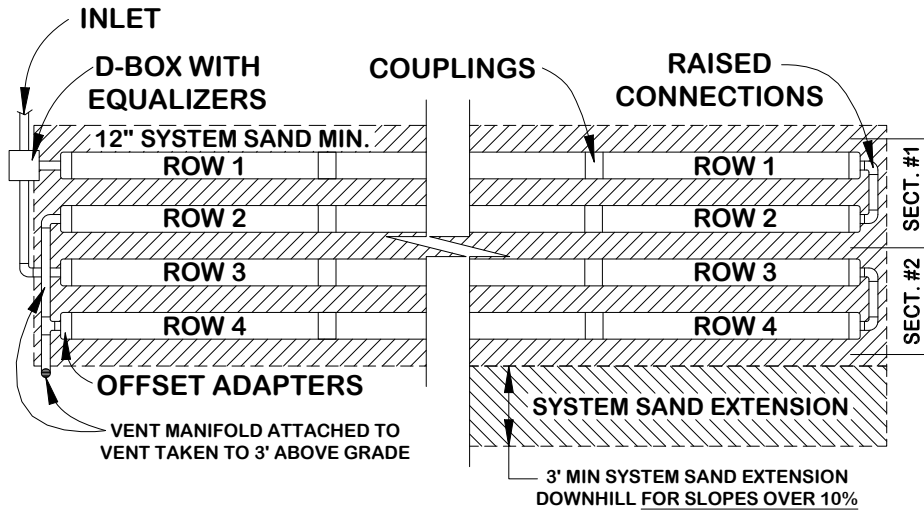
INLET

D-BOX WITH EQUALIZERS

COUPLINGS

RAISED CONNECTIONS

12" SYSTEM SAND MIN.

ROW 1

ROW 1

ROW 2

ROW 2

ROW 3

ROW 3

ROW 4

ROW 4

SECT. #1

SECT. #2

OFFSET ADAPTERS

SYSTEM SAND EXTENSION

VENT MANIFOLD ATTACHED TO VENT TAKEN TO 3' ABOVE GRADE

3' MIN SYSTEM SAND EXTENSION DOWNHILL FOR SLOPES OVER 10%